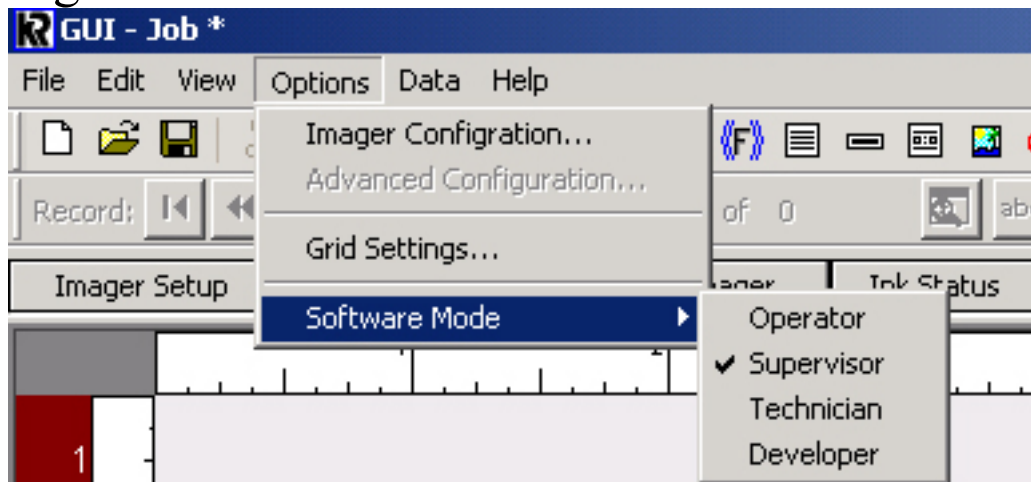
GUI - Job *

File Edit View Options Data Help

Imager Configration...
Advanced Configuration...
Grid Settings...
Software Mode

Operator
✔ Supervisor
Technician
Developer

Record:

of 0

Imager Setup

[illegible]ager

Ink Status

1

1